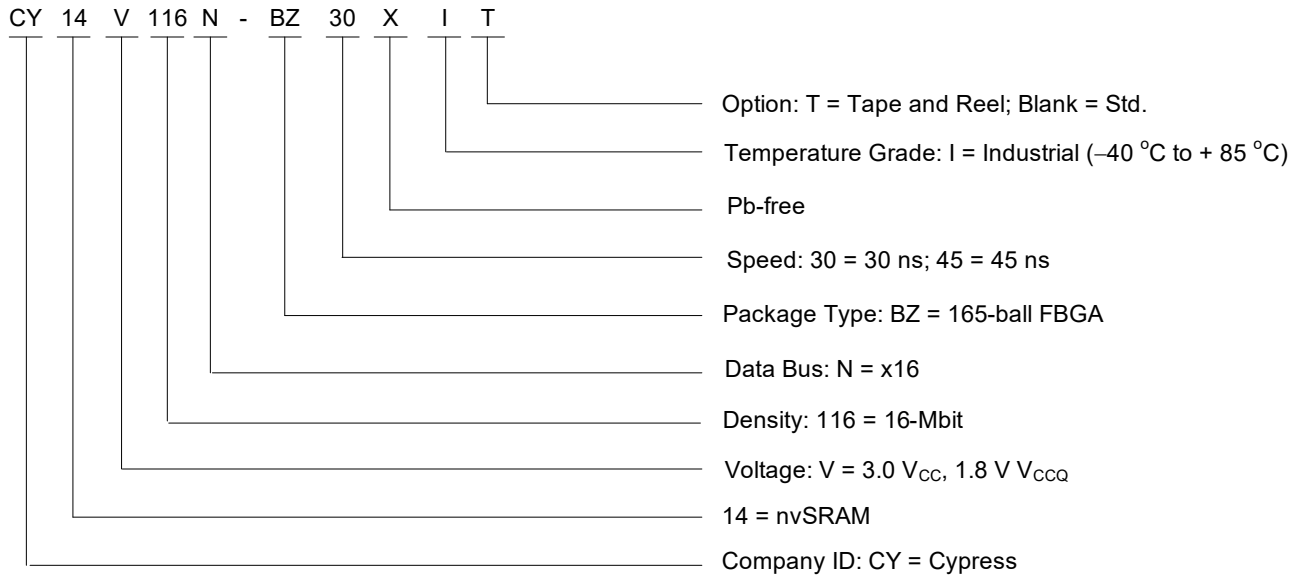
CY 14 V 116 N - BZ 30 X I T

Option: T = Tape and Reel; Blank = Std.

Temperature Grade: I = Industrial (–40 $^{o}$C to + 85 $^{o}$C)

Pb-free

Speed: 30 = 30 ns; 45 = 45 ns

Package Type: BZ = 165-ball FBGA

Data Bus: N = x16

Density: 116 = 16-Mbit

Voltage: V = 3.0 $V_{CC}$, 1.8 V $V_{CCQ}$

14 = nvSRAM

Company ID: CY = Cypress